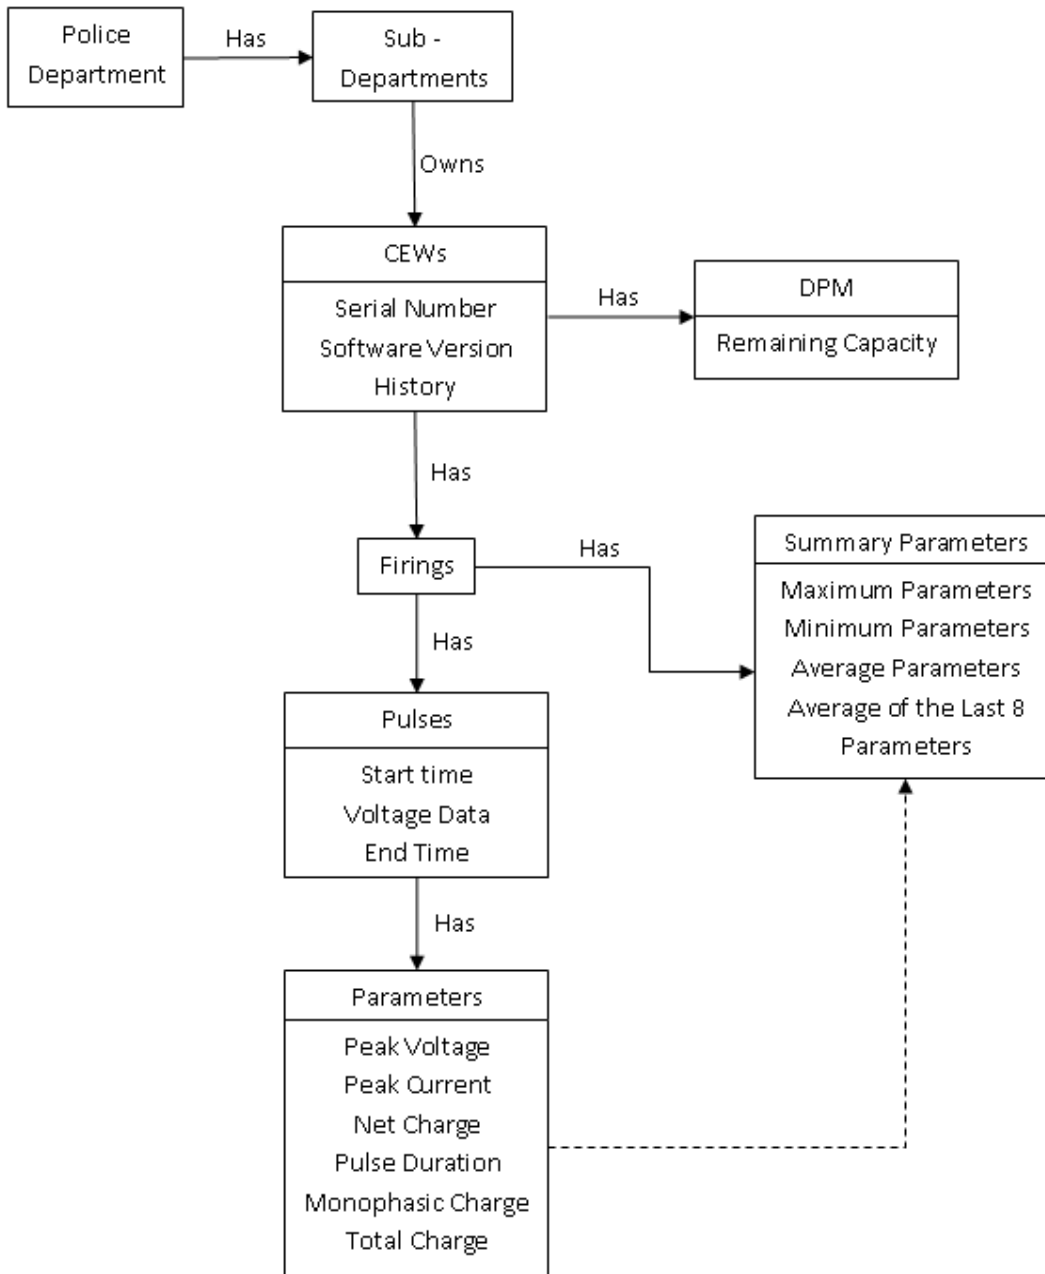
Police Department

Has

Sub - Departments

Owns

CEWs

Serial Number
Software Version
History

Has

DPM

Remaining Capacity

Has

Firings

Has

Summary Parameters

Maximum Parameters
Minimum Parameters
Average Parameters
Average of the Last 8 Parameters

Has

Pulses

Start time
Voltage Data
End Time

Has

Parameters

Peak Voltage
Peak Current
Net Charge
Pulse Duration
Monophasic Charge
Total Charge